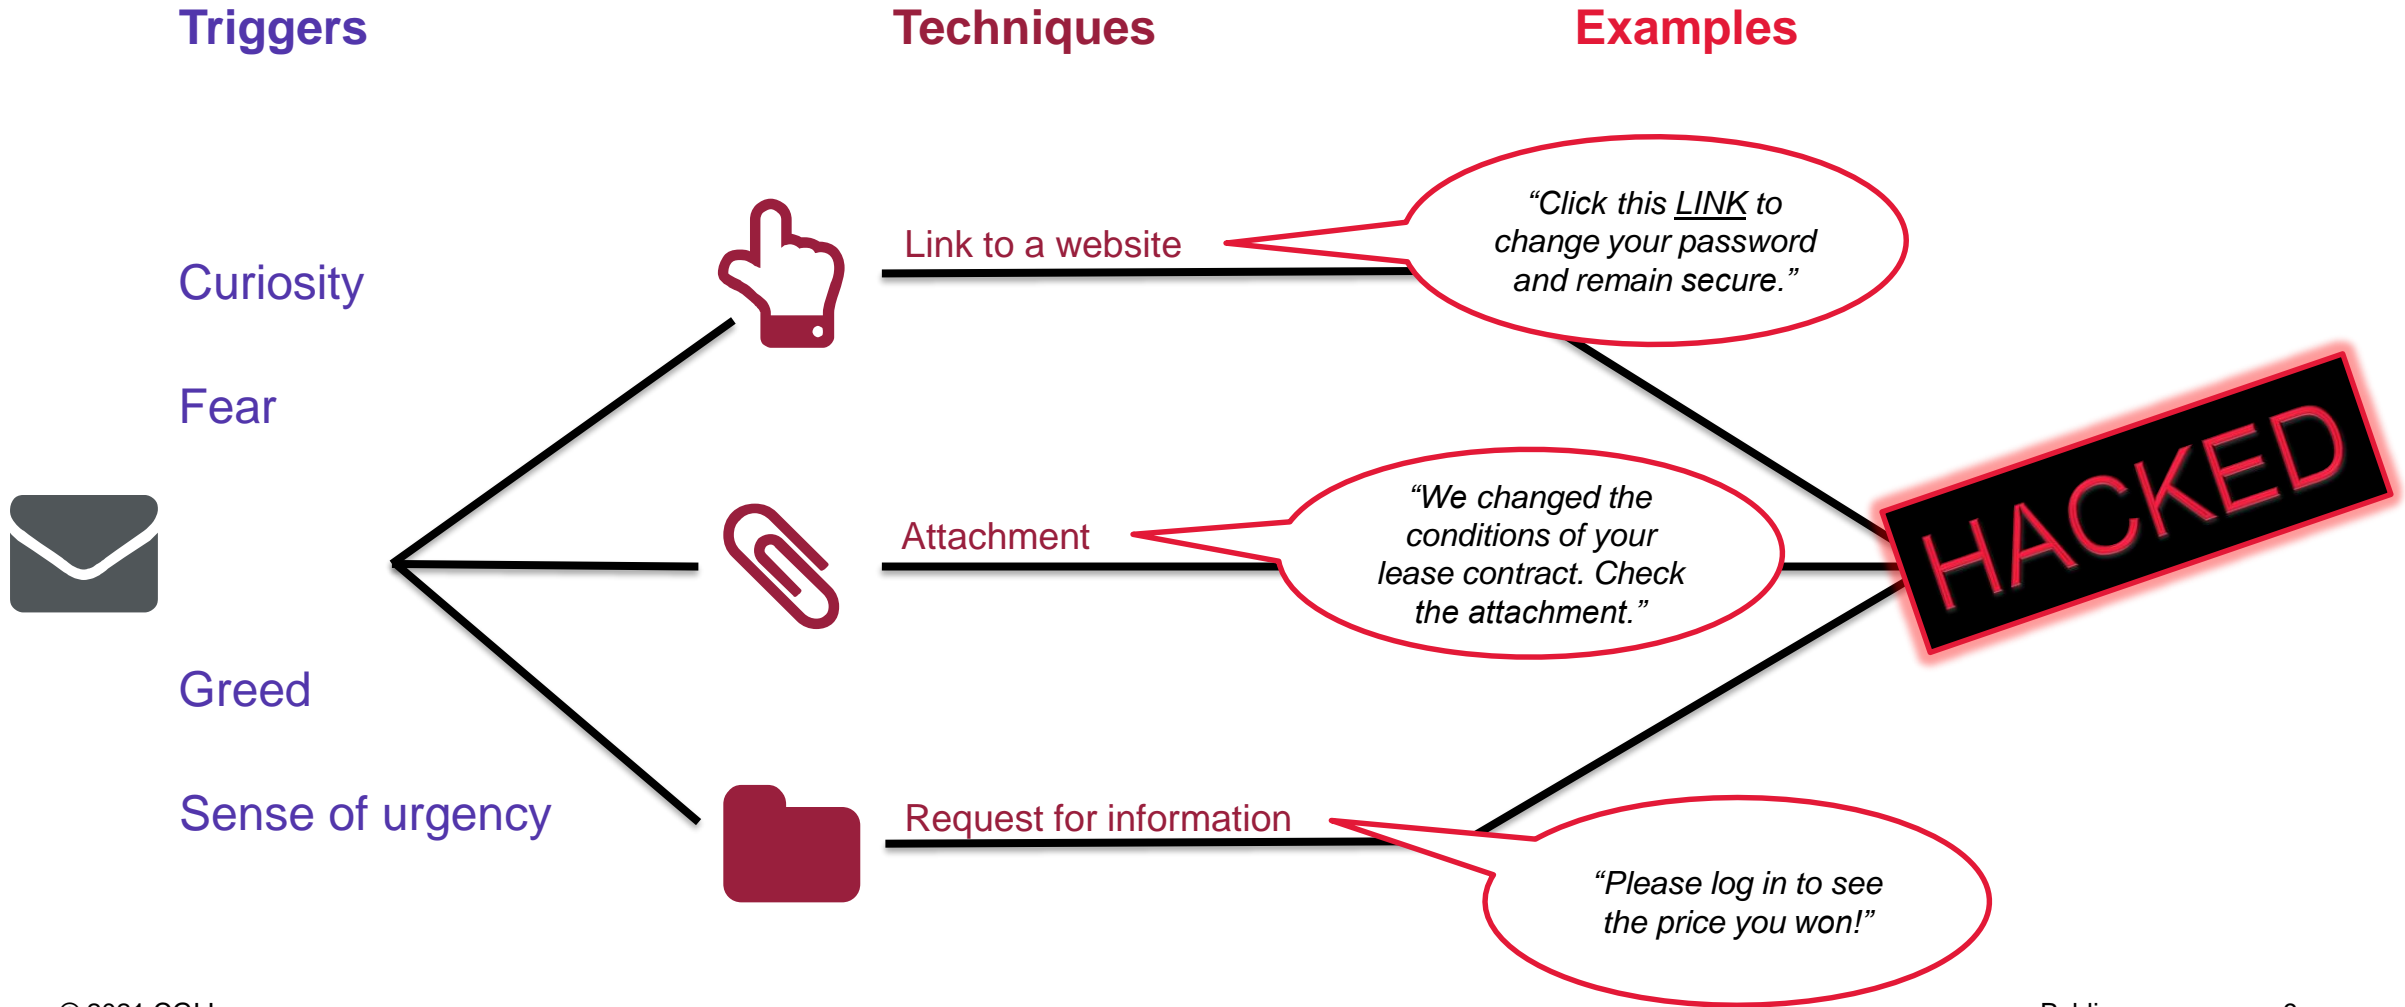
Triggers

Techniques

Examples

Curiosity

Fear

Greed

Sense of urgency

Link to a website

“Click this LINK to change your password and remain secure.”

Attachment

“We changed the conditions of your lease contract. Check the attachment.”

Request for information

“Please log in to see the price you won!”

HACKED

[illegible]